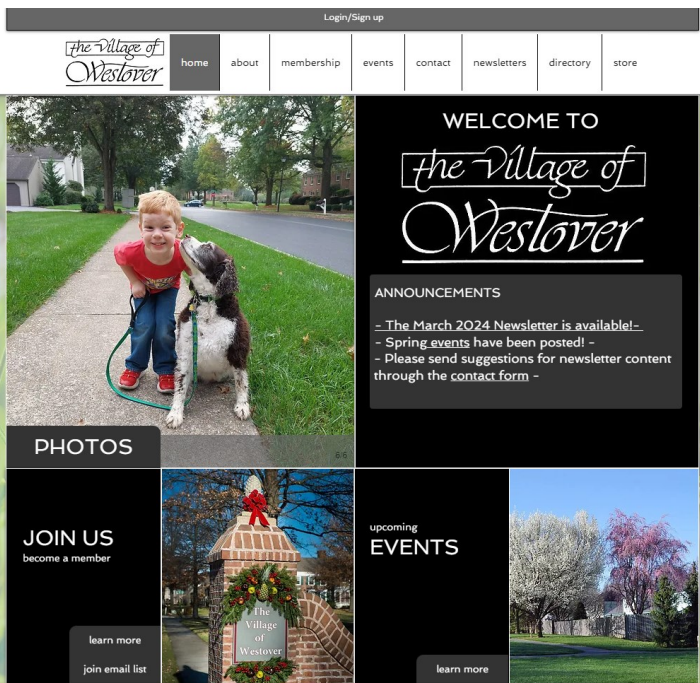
Login/Sign up

the Village of Westover

home
about
membership
events
contact
newsletters
directory
store

WELCOME TO

the Village of Westover

ANNOUNCEMENTS

- The March 2024 Newsletter is available!-
- Spring events have been posted! -
- Please send suggestions for newsletter content through the contact form -

PHOTOS

8/6

JOIN US
become a member

learn more

join email list

The Village of Westover

upcoming
EVENTS

learn more